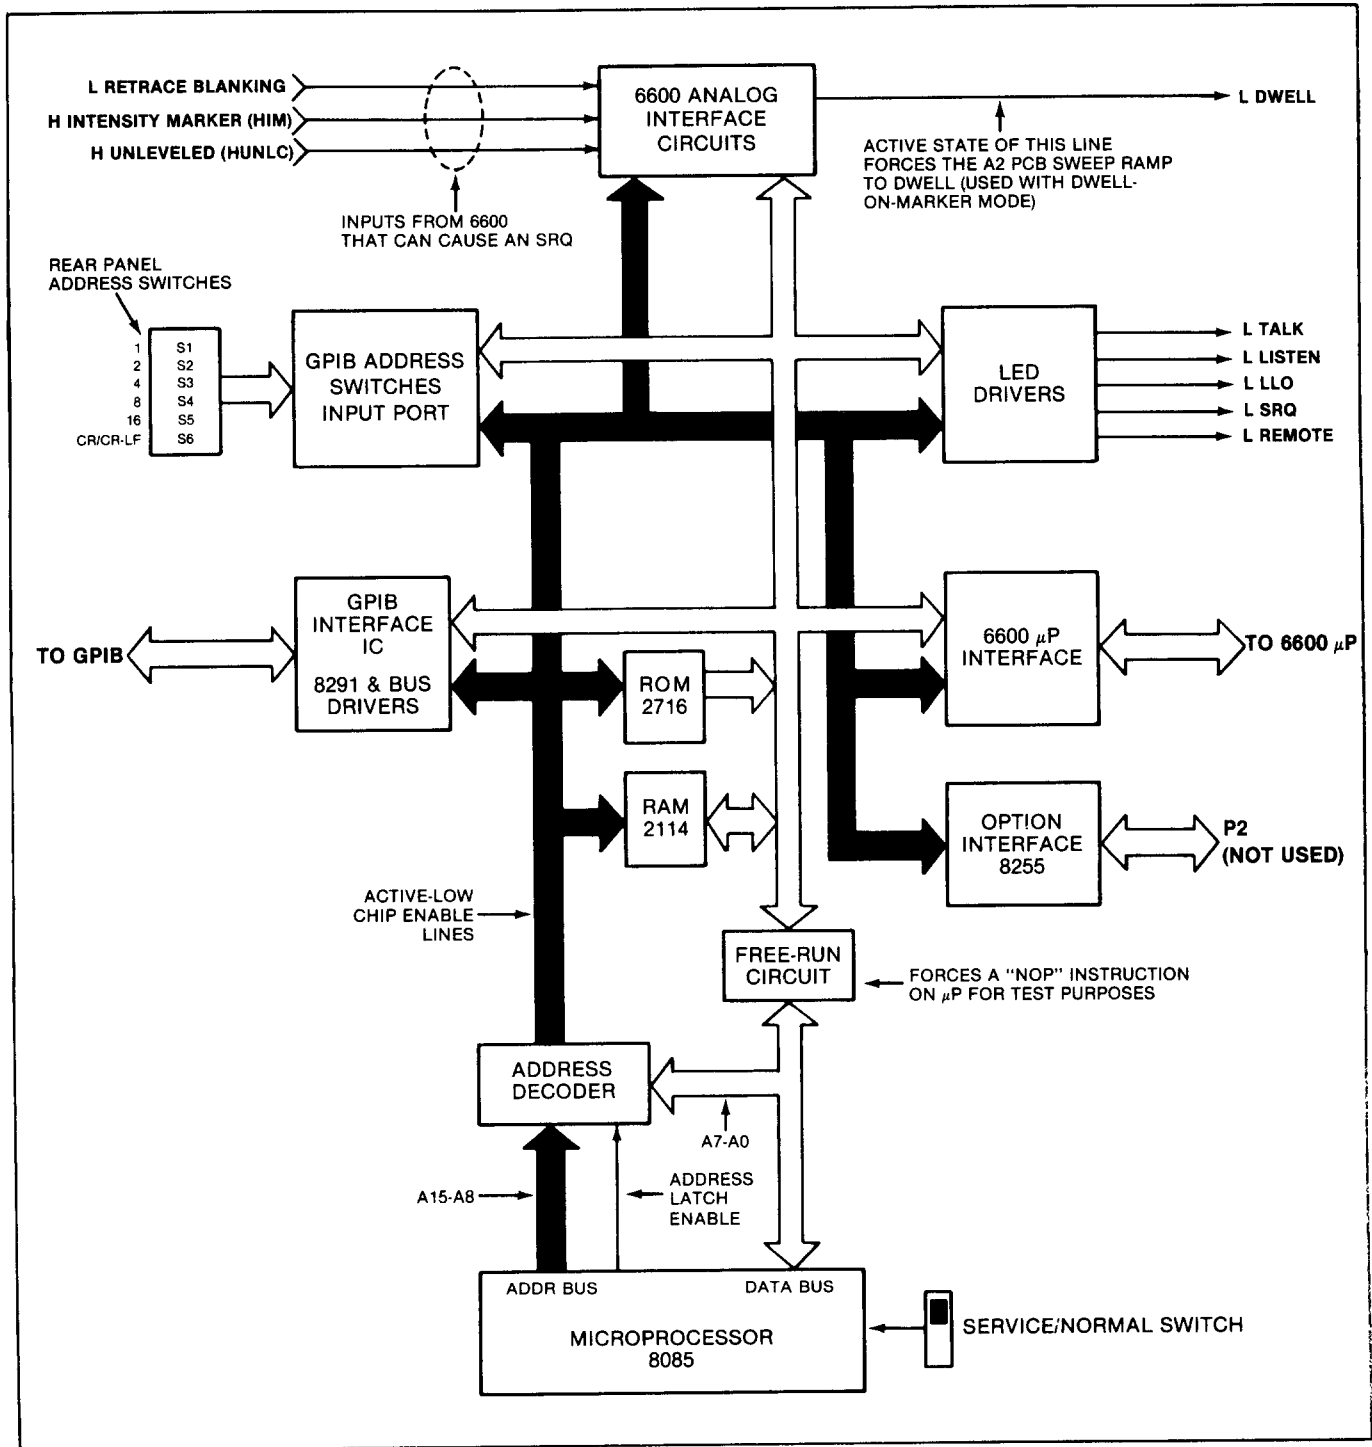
L RETRACE BLANKING
H INTENSITY MARKER (HIM)
H UNLEVELED (HUNLC)

6600 ANALOG INTERFACE CIRCUITS

L DWELL

ACTIVE STATE OF THIS LINE FORCES THE A2 PCB SWEEP RAMP TO DWELL (USED WITH DWELL-ON-MARKER MODE)

INPUTS FROM 6600 THAT CAN CAUSE AN SRQ

REAR PANEL ADDRESS SWITCHES

| 1 | S1 |
|---|---|
| 2 | S2 |
| 4 | S3 |
| 8 | S4 |
| 16 | S5 |
| CR/CR-LF | S6 |

GPIB ADDRESS SWITCHES INPUT PORT

LED DRIVERS

L TALK
L LISTEN
L LLO
L SRQ
L REMOTE

TO GPIB

GPIB INTERFACE IC

8291 & BUS DRIVERS

ROM 2716

RAM 2114

6600 $\mu$P INTERFACE

TO 6600 $\mu$P

OPTION INTERFACE 8255

P2 (NOT USED)

ACTIVE-LOW CHIP ENABLE LINES

FREE-RUN CIRCUIT

FORCES A "NOP" INSTRUCTION ON $\mu$P FOR TEST PURPOSES

ADDRESS DECODER

A7-A0

A15-A8

ADDRESS LATCH ENABLE

ADDR BUS

DATA BUS

MICROPROCESSOR 8085

SERVICE/NORMAL SWITCH